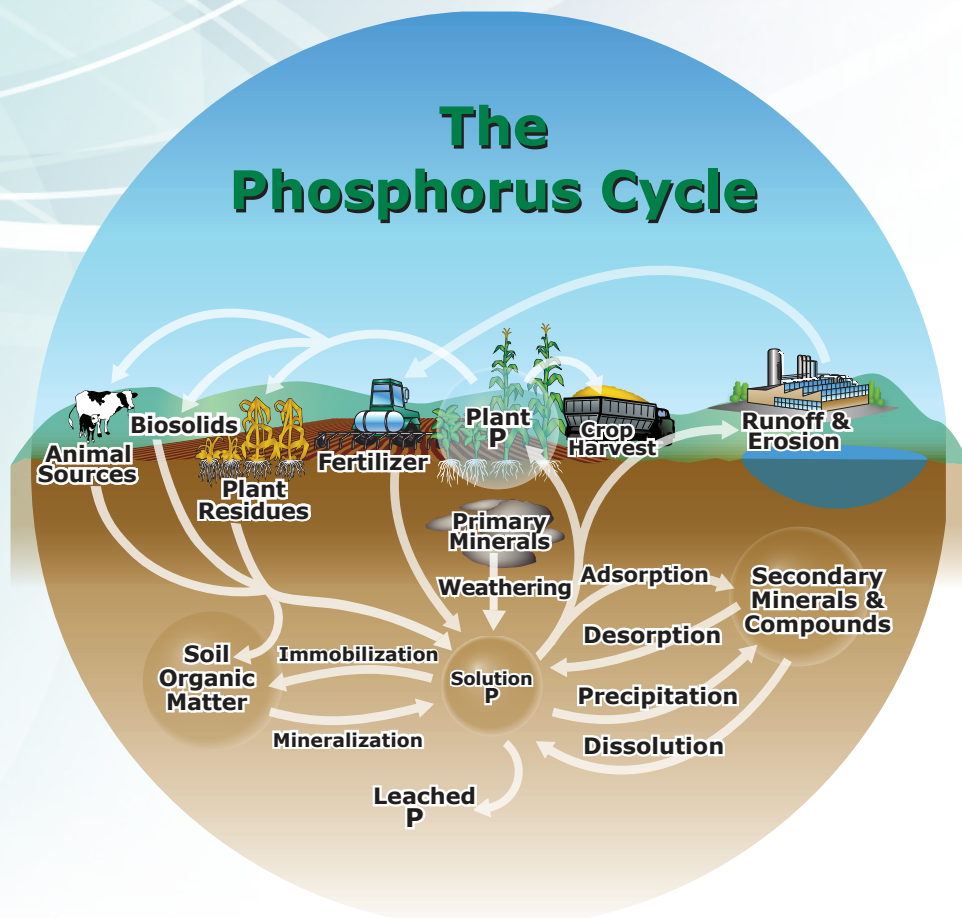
The Phosphorus Cycle

Animal Sources

Biosolids

Plant Residues

Fertilizer

Plant P

Crop Harvest

Runoff & Erosion

Primary Minerals

Weathering

Adsorption

Secondary Minerals & Compounds

Desorption

Soil Organic Matter

Immobilization

Solution P

Precipitation

Mineralization

Dissolution

Leached P